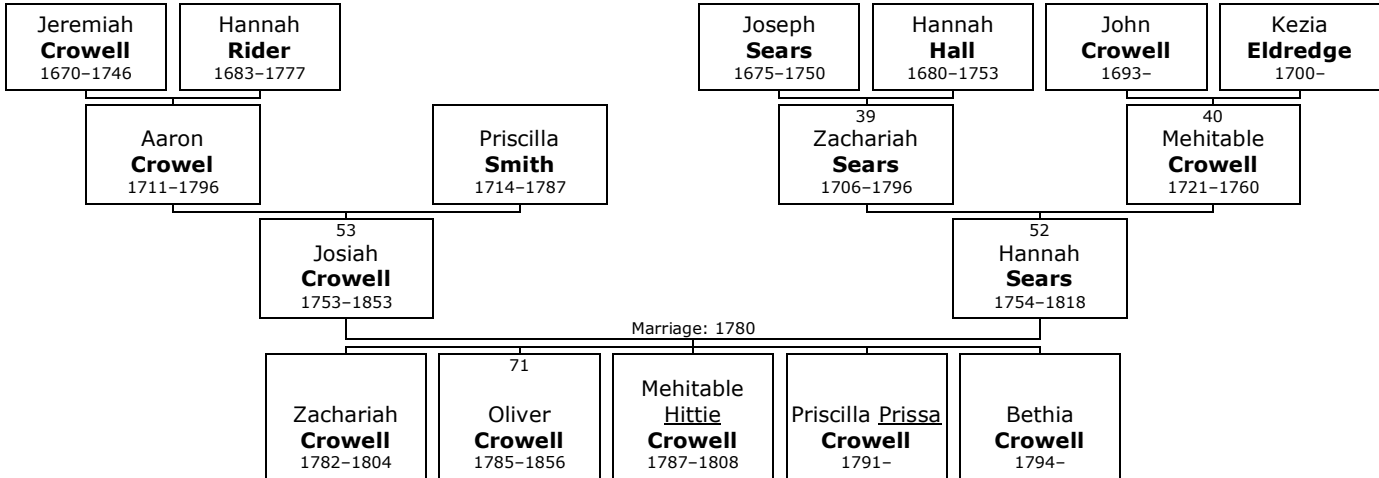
Jeremiah
Crowell
1670–1746

Hannah
Rider
1683–1777

Joseph
Sears
1675–1750

Hannah
Hall
1680–1753

John
Crowell
1693–

Kezia
Eldredge
1700–

Aaron
Crowel
1711–1796

Priscilla
Smith
1714–1787

39
Zachariah
Sears
1706–1796

40
Mehitable
Crowell
1721–1760

53
Josiah
Crowell
1753–1853

52
Hannah
Sears
1754–1818

Marriage: 1780

Zachariah
Crowell
1782–1804

71
Oliver
Crowell
1785–1856

Mehitable
Hittie
Crowell
1787–1808

Priscilla Prissa
Crowell
1791–

Bethia
Crowell
1794–